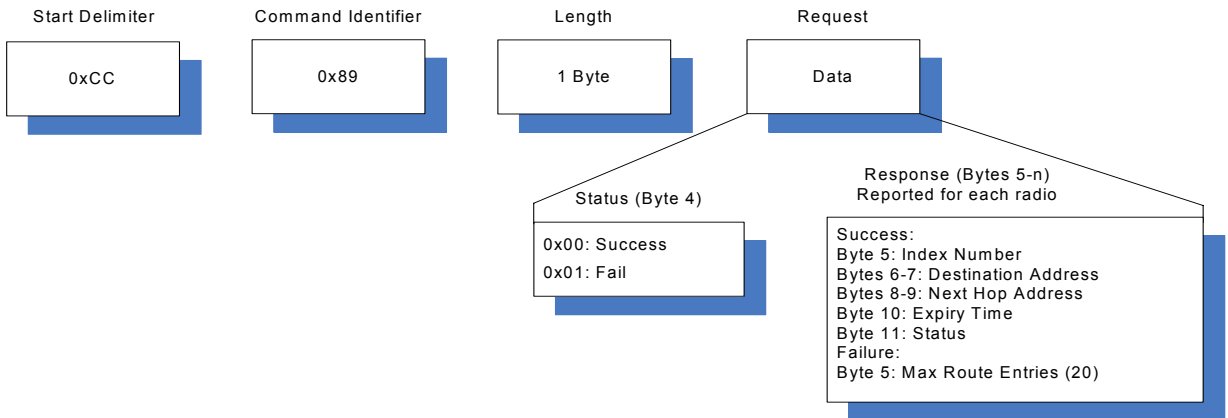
Start Delimiter

0xCC

Command Identifier

0x89

Length

1 Byte

Request

Data

Status (Byte 4)

0x00: Success
0x01: Fail

Response (Bytes 5-n)
Reported for each radio

Success:
Byte 5: Index Number
Bytes 6-7: Destination Address
Bytes 8-9: Next Hop Address
Byte 10: Expiry Time
Byte 11: Status
Failure:
Byte 5: Max Route Entries (20)